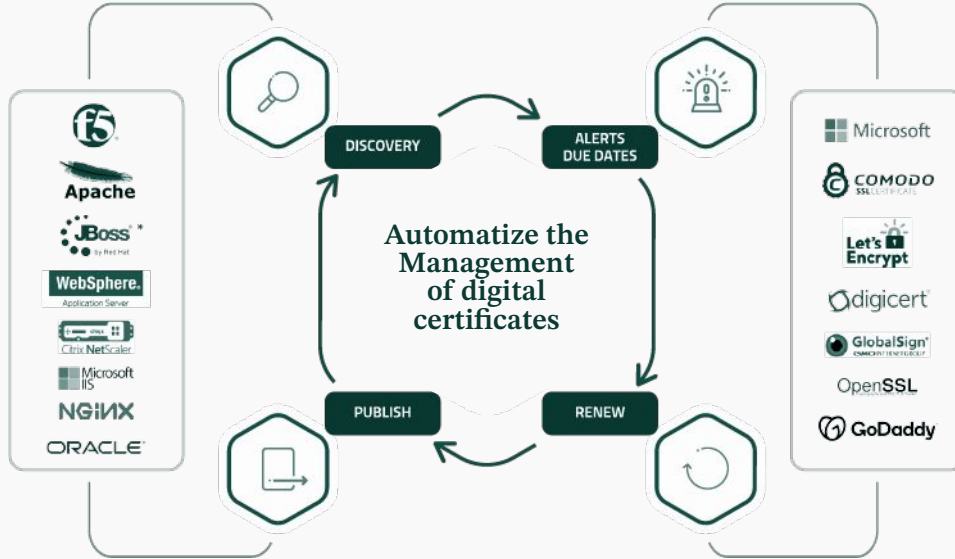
f5
Apache
JBoss
by Red Hat
WebSphere.
Application Server
CITRIX
Citrix NetScaler
Microsoft
IIS
NGINX
ORACLE

DISCOVERY
ALERTS
DUE DATES
Automatize the Management of digital certificates
PUBLISH
RENEW

Microsoft
COMODO
SSL CERTIFICATE
Let's Encrypt
digicert
GlobalSign
OpenSSL
GoDaddy